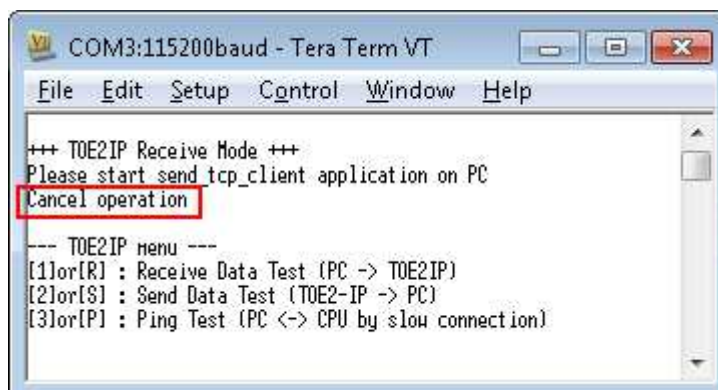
COM3:115200baud - Tera Term VT

File Edit Setup Control Window Help

+++ TOE2IP Receive Mode +++
Please start send tcp_client application on PC
Cancel operation

--- TOE2IP menu ---
[1]or[R] : Receive Data Test (PC -> TOE2IP)
[2]or[S] : Send Data Test (TOE2-IP -> PC)
[3]or[P] : Ping Test (PC <-> CPU by slow connection)